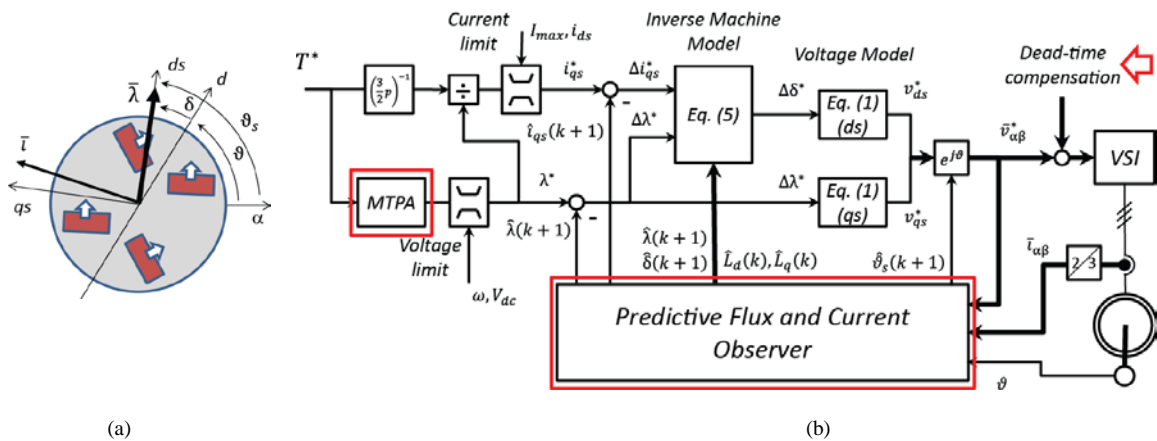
$\bar{\lambda}$
$ds$
$d$
$\delta$
$\vartheta_s$
$\vartheta$
$\bar{\iota}$
$qs$
$\alpha$

$T^*$
$\left(\frac{3}{2}p\right)^{-1}$
Current limit
$I_{max}, i_{ds}$
$\div$
$i_{qs}^*$
$\hat{\iota}_{qs}(k+1)$
MTPA
Voltage limit
$\omega, V_{dc}$
$\lambda^*$
$\hat{\lambda}(k+1)$
Inverse Machine Model
$\Delta i_{qs}^*$
$\Delta\lambda^*$
Eq. (5)
$\hat{\lambda}(k+1)$
$\hat{\delta}(k+1)$
$\hat{L}_d(k), \hat{L}_q(k)$
Voltage Model
$\Delta\delta^*$
Eq. (1) (ds)
$v_{ds}^*$
$\Delta\lambda^*$
Eq. (1) (qs)
$v_{qs}^*$
$e^{j\vartheta}$
$\bar{v}_{\alpha\beta}^*$
Dead-time compensation
VSI
$\bar{\iota}_{\alpha\beta}$
2/3
$\hat{\vartheta}_s(k+1)$
Predictive Flux and Current Observer
$\vartheta$

(a)

(b)